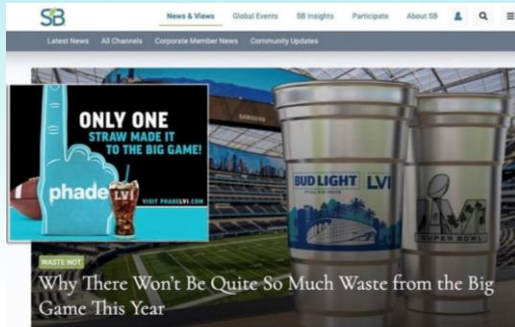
SB
News & Views Global Events SB Insights Participate About SB
Latest News All Channels Corporate Member News Community Updates

ONLY ONE STRAW MADE IT TO THE BIG GAME!
phade
VISIT PHADELVI.COM

BUD LIGHT LVI
SUPER BOWL

WASTE NOT
Why There Won't Be Quite So Much Waste from the Big Game This Year